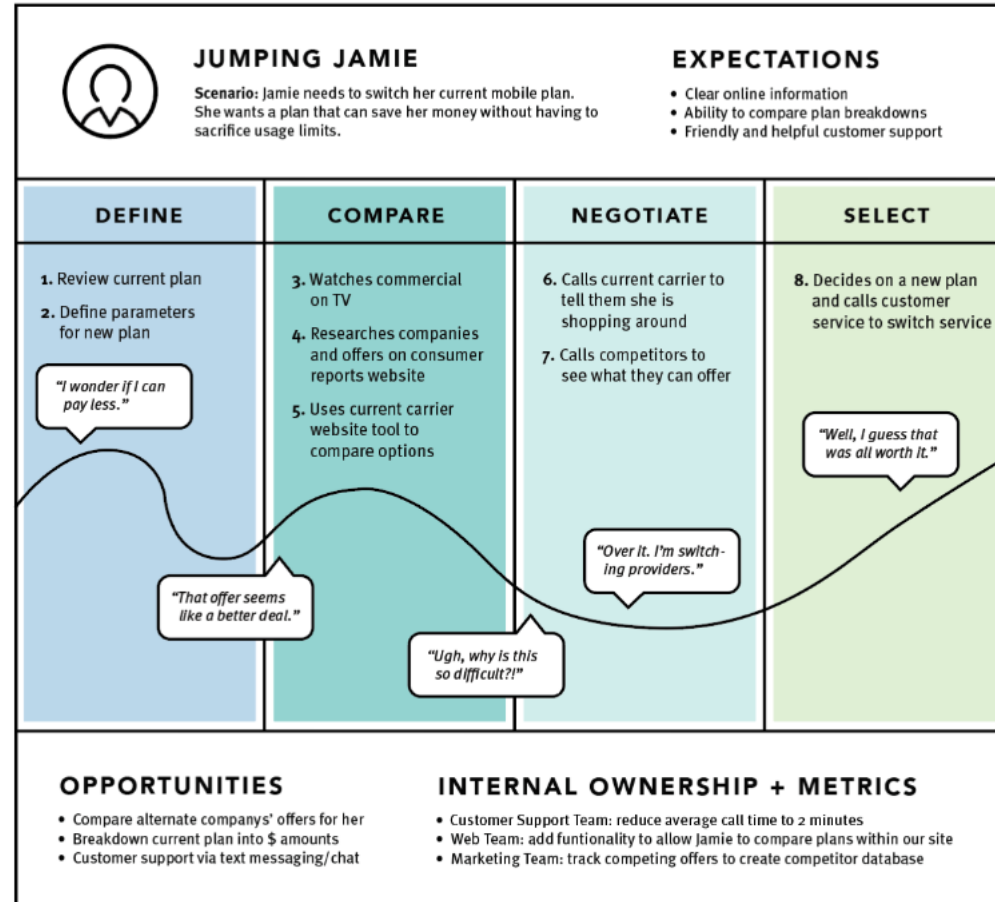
JUMPING JAMIE

Scenario: Jamie needs to switch her current mobile plan. She wants a plan that can save her money without having to sacrifice usage limits.

EXPECTATIONS

• Clear online information
• Ability to compare plan breakdowns
• Friendly and helpful customer support

DEFINE

1. Review current plan
2. Define parameters for new plan

"I wonder if I can pay less."

COMPARE

3. Watches commercial on TV
4. Researches companies and offers on consumer reports website
5. Uses current carrier website tool to compare options

"That offer seems like a better deal."

NEGOTIATE

6. Calls current carrier to tell them she is shopping around
7. Calls competitors to see what they can offer

"Ugh, why is this so difficult?!"

"Over it. I'm switching providers."

SELECT

8. Decides on a new plan and calls customer service to switch service

"Well, I guess that was all worth it."

OPPORTUNITIES

• Compare alternate companys' offers for her
• Breakdown current plan into $ amounts
• Customer support via text messaging/chat

INTERNAL OWNERSHIP + METRICS

• Customer Support Team: reduce average call time to 2 minutes
• Web Team: add funtionality to allow Jamie to compare plans within our site
• Marketing Team: track competing offers to create competitor database